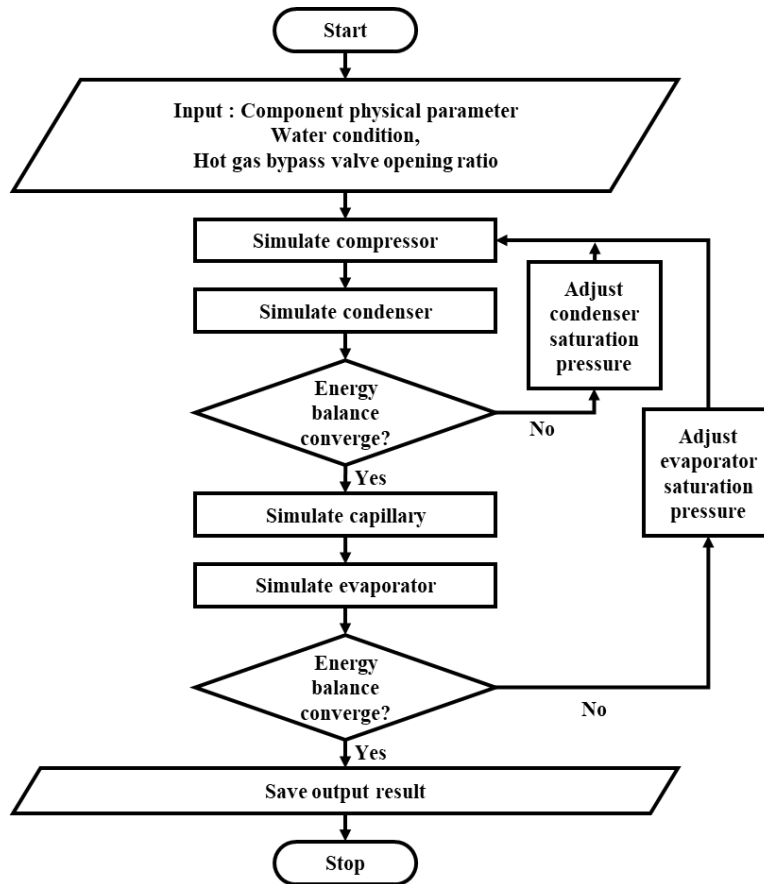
Start

Input : Component physical parameter
Water condition,
Hot gas bypass valve opening ratio

Simulate compressor

Simulate condenser

Adjust condenser saturation pressure

Energy balance converge?

No

Yes

Adjust evaporator saturation pressure

Simulate capillary

Simulate evaporator

Energy balance converge?

No

Yes

Save output result

Stop